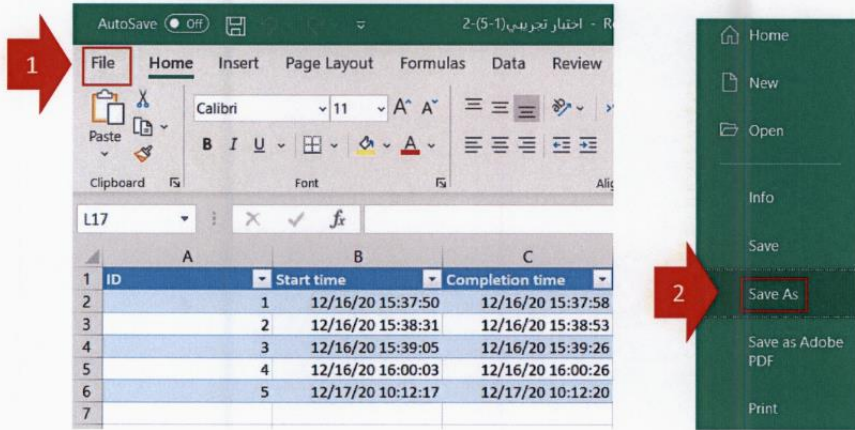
AutoSave Off

2-(5-1) اختبار تجريبي - R

1

File Home Insert Page Layout Formulas Data Review

Paste

Calibri 11 A A

B I U A

Clipboard Font Ali

L17 $f_x$

| | A | B | C |
|---|---|---|---|
| 1 | ID | Start time | Completion time |
| 2 | 1 | 12/16/20 15:37:50 | 12/16/20 15:37:58 |
| 3 | 2 | 12/16/20 15:38:31 | 12/16/20 15:38:53 |
| 4 | 3 | 12/16/20 15:39:05 | 12/16/20 15:39:26 |
| 5 | 4 | 12/16/20 16:00:03 | 12/16/20 16:00:26 |
| 6 | 5 | 12/17/20 10:12:17 | 12/17/20 10:12:20 |
| 7 | | | |

Home

New

Open

Info

Save

2

Save As

Save as Adobe PDF

Print